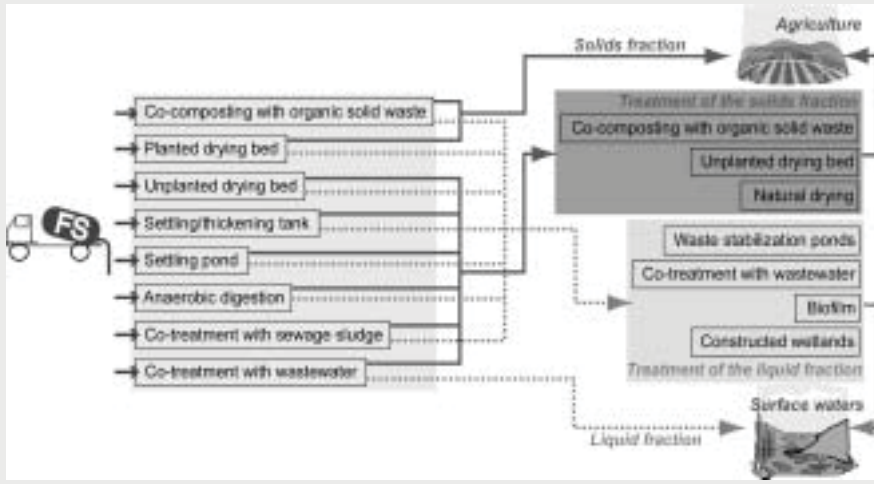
Agriculture

Solids fraction

FS

Co-composting with organic solid waste
Planted drying bed
Unplanted drying bed
Settling/thickening tank
Settling pond
Anaerobic digestion
Co-treatment with sewage sludge
Co-treatment with wastewater

Treatment of the solids fraction
Co-composting with organic solid waste
Unplanted drying bed
Natural drying

Waste stabilization ponds
Co-treatment with wastewater
Biofilm
Constructed wetlands
Treatment of the liquid fraction

Surface waters

Liquid fraction